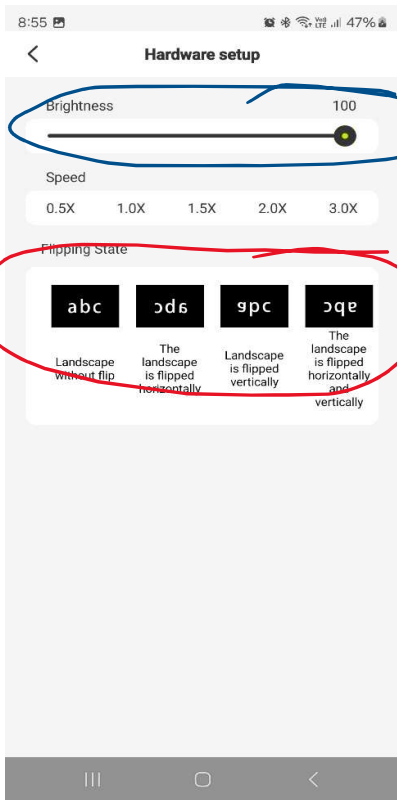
8:55 47%

<

Hardware setup

Brightness 100

Speed

0.5X 1.0X 1.5X 2.0X 3.0X

Flipping State

abc

cba

abc

cba

Landscape without flip

The landscape is flipped horizontally

Landscape is flipped vertically

The landscape is flipped horizontally and vertically